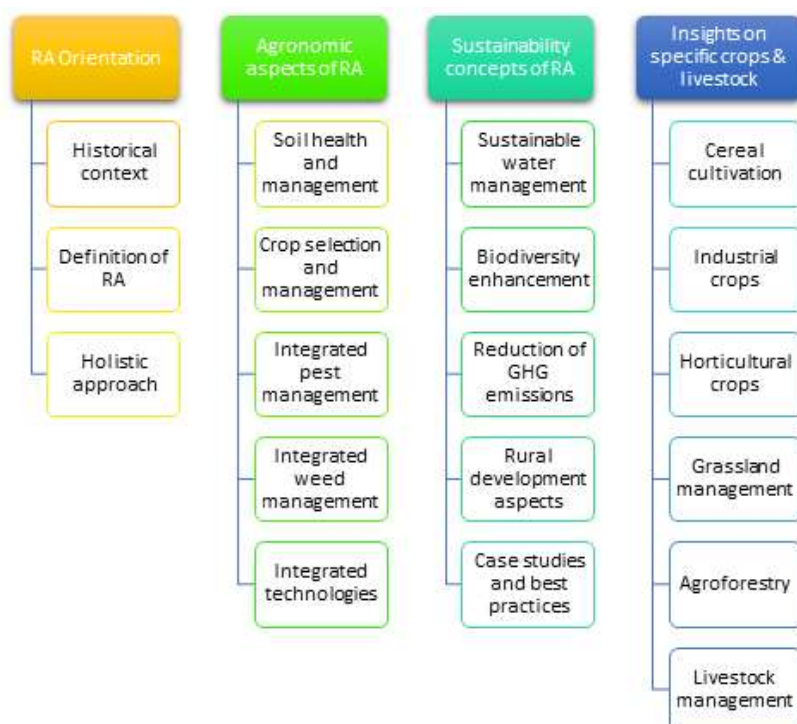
RA Orientation

Historical context

Definition of RA

Holistic approach

Agronomic aspects of RA

Soil health and management

Crop selection and management

Integrated pest management

Integrated weed management

Integrated technologies

Sustainability concepts of RA

Sustainable water management

Biodiversity enhancement

Reduction of GHG emissions

Rural development aspects

Case studies and best practices

Insights on specific crops & livestock

Cereal cultivation

Industrial crops

Horticultural crops

Grassland management

Agroforestry

Livestock management